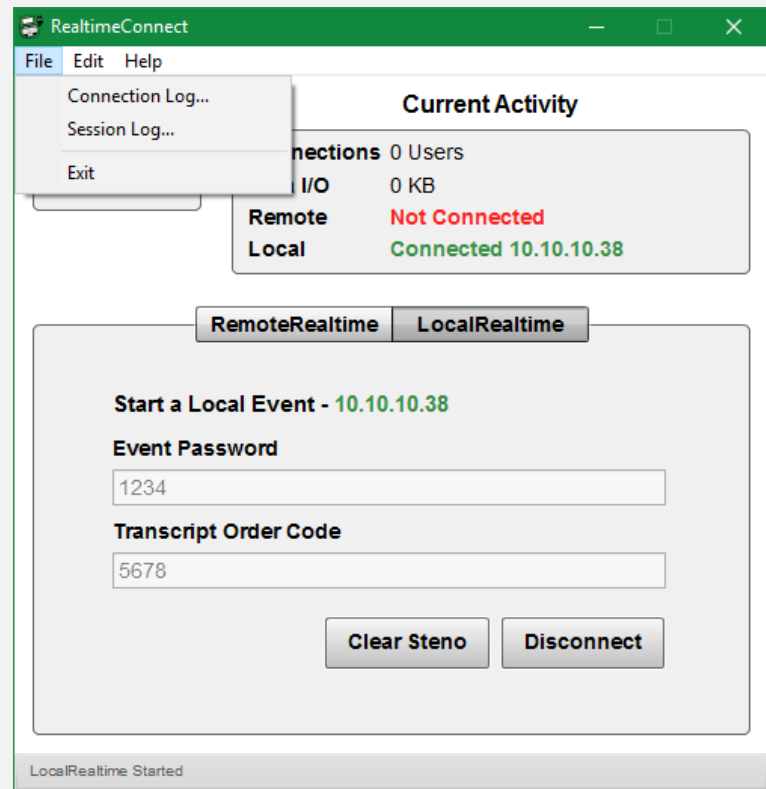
RealtimeConnect

File Edit Help

Connection Log...
Session Log...
Exit

Current Activity

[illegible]nections 0 Users
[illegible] I/O 0 KB
Remote Not Connected
Local Connected 10.10.10.38

RemoteRealtime LocalRealtime

Start a Local Event - 10.10.10.38

Event Password
1234

Transcript Order Code
5678

Clear Steno Disconnect

LocalRealtime Started